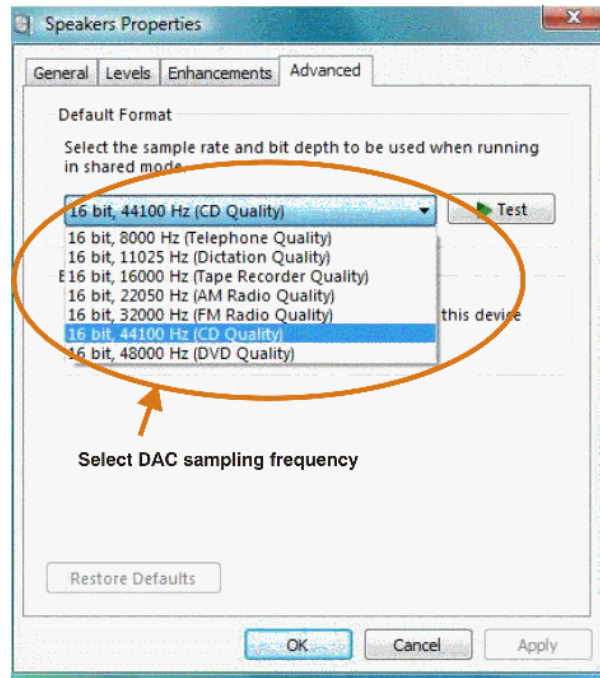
Speakers Properties

General | Levels | Enhancements | Advanced

Default Format

Select the sample rate and bit depth to be used when running in shared mode.

16 bit, 44100 Hz (CD Quality)

Test

16 bit, 8000 Hz (Telephone Quality)
16 bit, 11025 Hz (Dictation Quality)
16 bit, 16000 Hz (Tape Recorder Quality)
16 bit, 22050 Hz (AM Radio Quality)
16 bit, 32000 Hz (FM Radio Quality)
16 bit, 44100 Hz (CD Quality)
16 bit, 48000 Hz (DVD Quality)

E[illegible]

this device

Select DAC sampling frequency

Restore Defaults

OK | Cancel | Apply